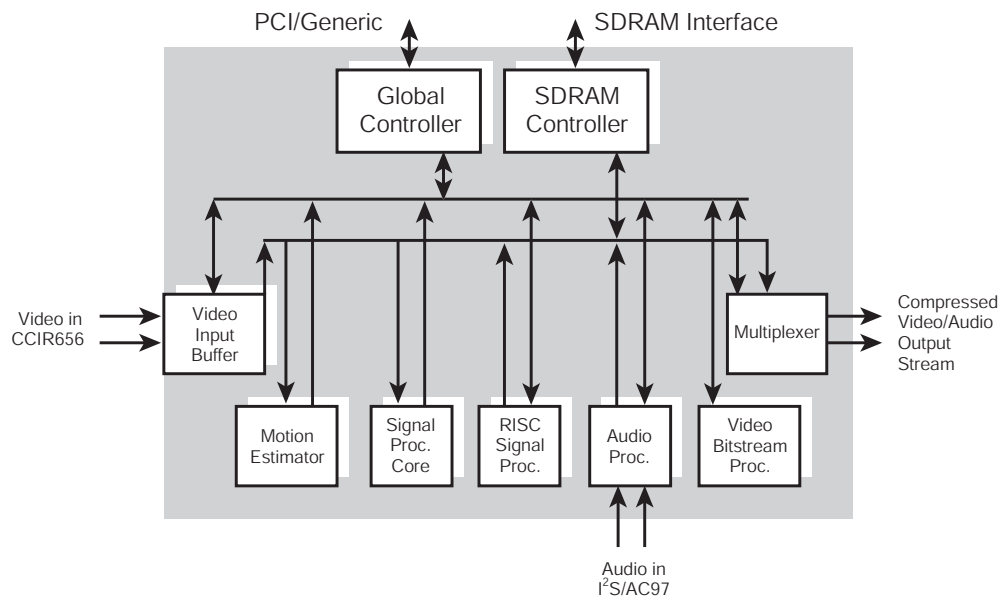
PCI/Generic

SDRAM Interface

Global Controller

SDRAM Controller

Video in CCIR656

Video Input Buffer

Multiplexer

Compressed Video/Audio Output Stream

Motion Estimator

Signal Proc. Core

RISC Signal Proc.

Audio Proc.

Video Bitstream Proc.

Audio in $I^2S$/AC97